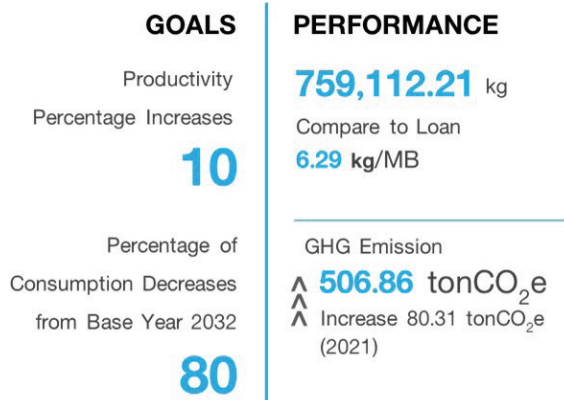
GOALS

Productivity Percentage Increases

10

Percentage of Consumption Decreases from Base Year 2032

80

PERFORMANCE

759,112.21 kg

Compare to Loan

6.29 kg/MB

GHG Emission

^ 506.86 ton$CO_2$e

^ Increase 80.31 ton$CO_2$e (2021)